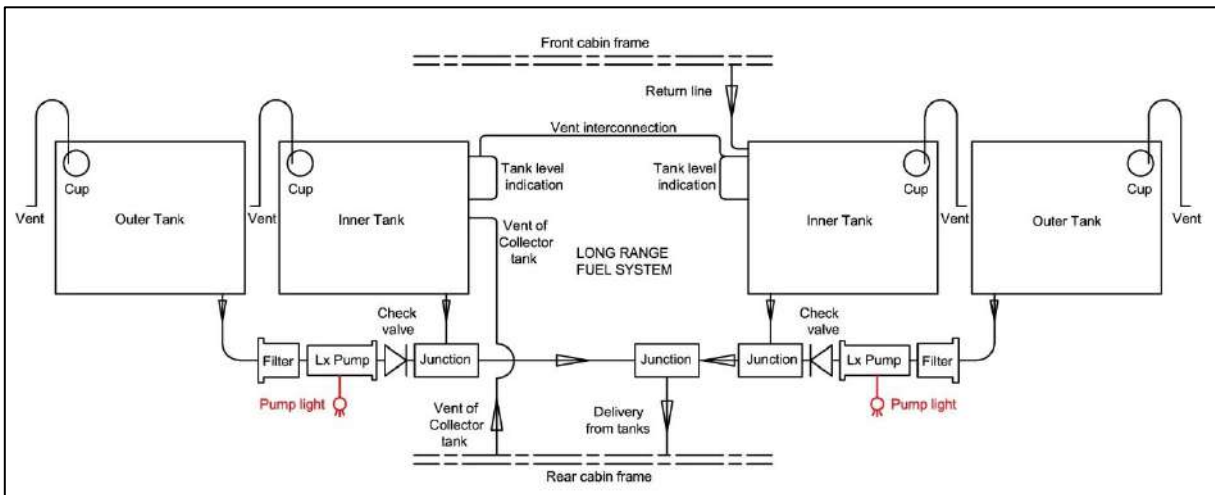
Front cabin frame

Return line

Vent interconnection

Cup

Outer Tank

Vent

Cup

Inner Tank

Vent

Tank level indication

Vent of Collector tank

LONG RANGE FUEL SYSTEM

Tank level indication

Cup

Inner Tank

Vent

Cup

Outer Tank

Vent

Check valve

Filter

Lx Pump

Junction

Pump light

Vent of Collector tank

Junction

Delivery from tanks

Junction

Check valve

Lx Pump

Filter

Pump light

Rear cabin frame